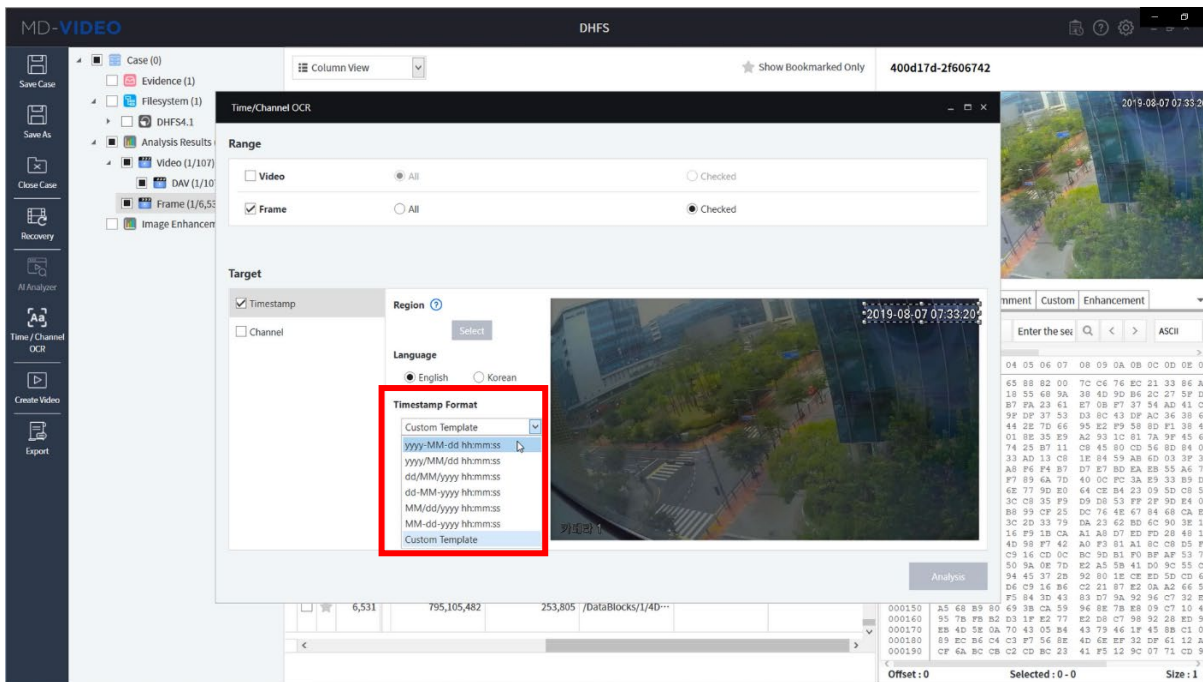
MD-VIDEO
DHFS

Save Case
Save As
Close Case
Recovery
AI Analyzer
Time / Channel OCR
Create Video
Export

Case (0)
Evidence (1)
Filesystem (1)
DHFS4.1
Analysis Results
Video (1/107)
DAV (1/107
Frame (1/6,53
Image Enhancem

Column View
Show Bookmarked Only
400d17d-2f606742

Time/Channel OCR

Range
Video
All
Checked
Frame
All
Checked

Target
Timestamp
Channel
Region
Select
Language
English
Korean
Timestamp Format
Custom Template
yyyy-MM-dd hh:mm:ss
yyyy/MM/dd hh:mm:ss
dd/MM/yyyy hh:mm:ss
dd-MM-yyyy hh:mm:ss
MM/dd/yyyy hh:mm:ss
MM-dd-yyyy hh:mm:ss
Custom Template

2019-08-07 07:33:20
카메라 1

Analysis

2019-08-07 07:33:2

mment Custom Enhancement
Enter the sea
ASCII

6,531 795,105,482 253,805 /DataBlocks/1/4D···

Offset : 0
Selected : 0 - 0
Size : 1